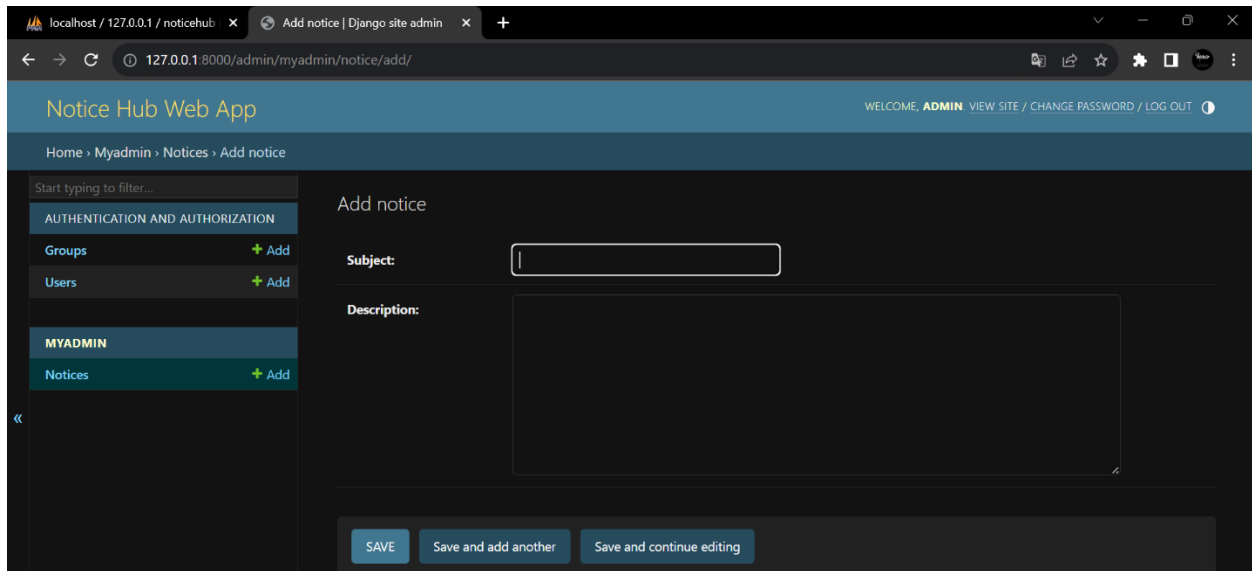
localhost / 127.0.0.1 / noticehub ×
Add notice | Django site admin ×
+

127.0.0.1:8000/admin/myadmin/notice/add/

Notice Hub Web App

WELCOME, ADMIN. VIEW SITE / CHANGE PASSWORD / LOG OUT

Home › Myadmin › Notices › Add notice

Start typing to filter...

AUTHENTICATION AND AUTHORIZATION

Groups + Add

Users + Add

MYADMIN

Notices + Add

«

Add notice

Subject:

Description:

SAVE
Save and add another
Save and continue editing